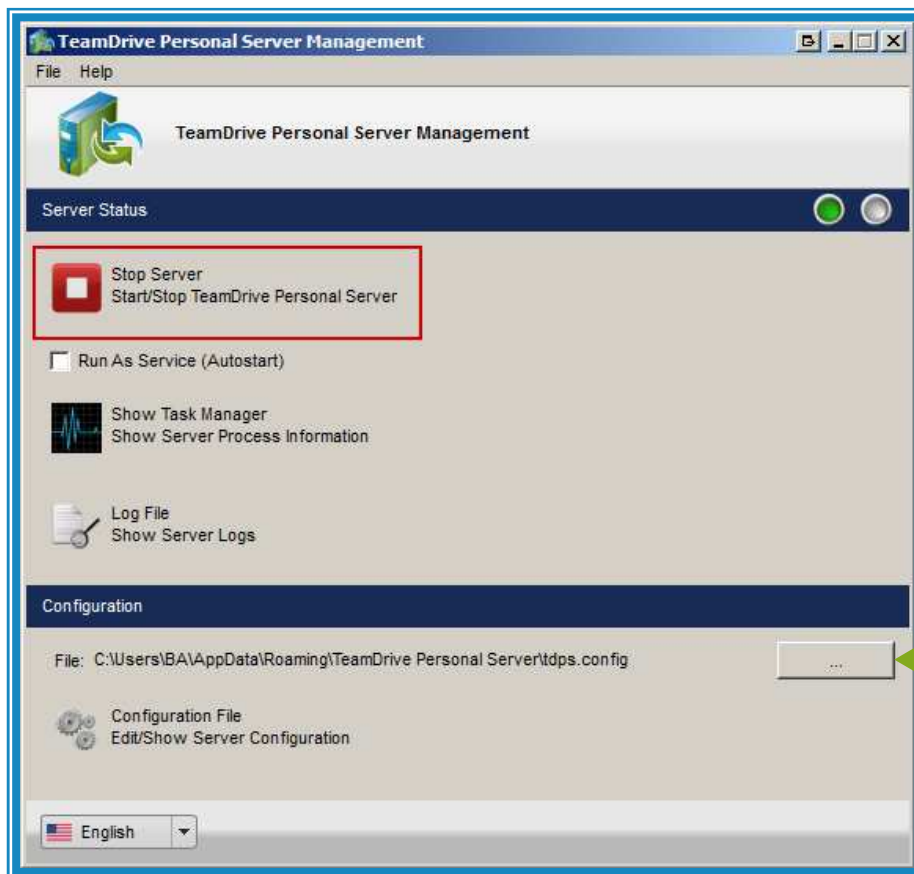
TeamDrive Personal Server Management

File Help

TeamDrive Personal Server Management

Server Status

Stop Server
Start/Stop TeamDrive Personal Server

Run As Service (Autostart)

Show Task Manager
Show Server Process Information

Log File
Show Server Logs

Configuration

File: C:\Users\BA\AppData\Roaming\TeamDrive Personal Server\tdps.config

...

Configuration File
Edit/Show Server Configuration

English